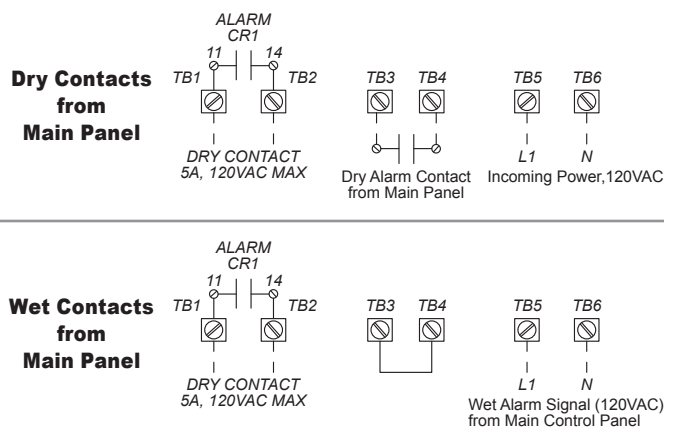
Dry Contacts from Main Panel

ALARM
CR1
11
14
TB1
TB2
DRY CONTACT
5A, 120VAC MAX

TB3
TB4
Dry Alarm Contact from Main Panel

TB5
TB6
L1
N
Incoming Power,120VAC

Wet Contacts from Main Panel

ALARM
CR1
11
14
TB1
TB2
DRY CONTACT
5A, 120VAC MAX

TB3
TB4

TB5
TB6
L1
N
Wet Alarm Signal (120VAC) from Main Control Panel